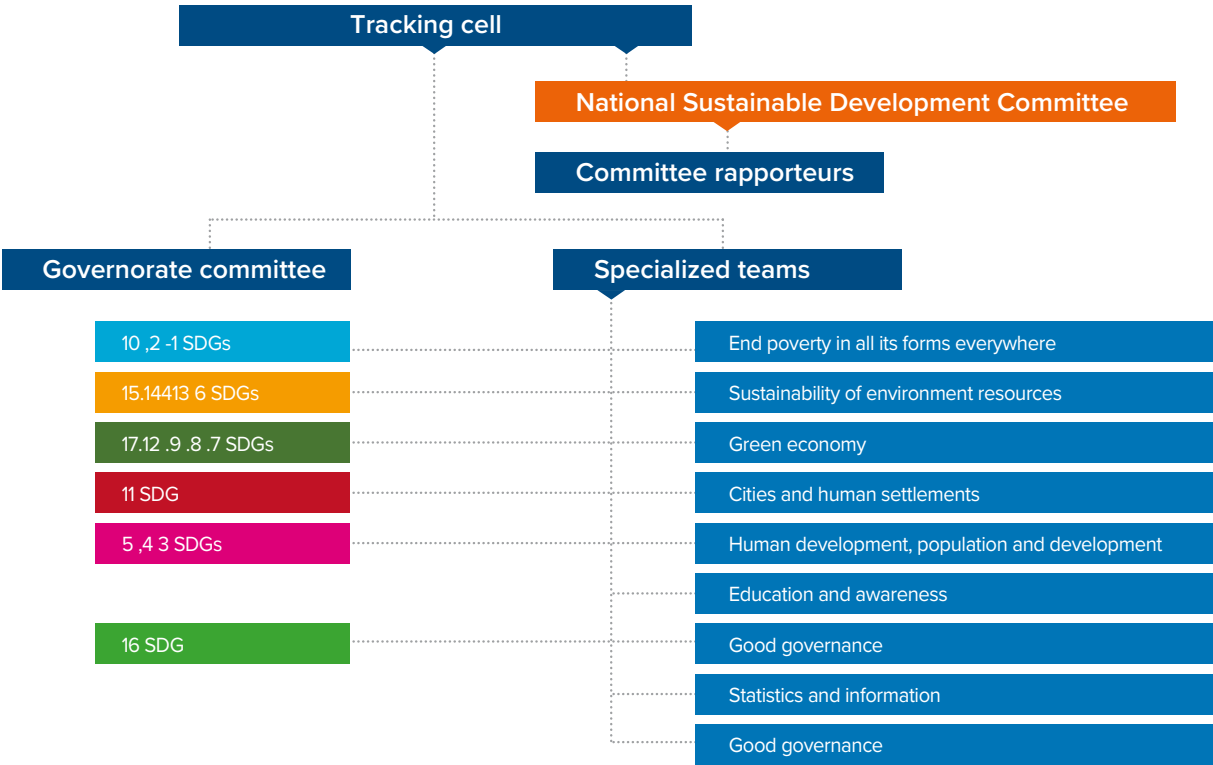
Tracking cell

National Sustainable Development Committee

Committee rapporteurs

Governorate committee

Specialized teams

10 ,2 -1 SDGs

15.14413 6 SDGs

17.12 .9 .8 .7 SDGs

11 SDG

5 ,4 3 SDGs

16 SDG

End poverty in all its forms everywhere

Sustainability of environment resources

Green economy

Cities and human settlements

Human development, population and development

Education and awareness

Good governance

Statistics and information

Good governance